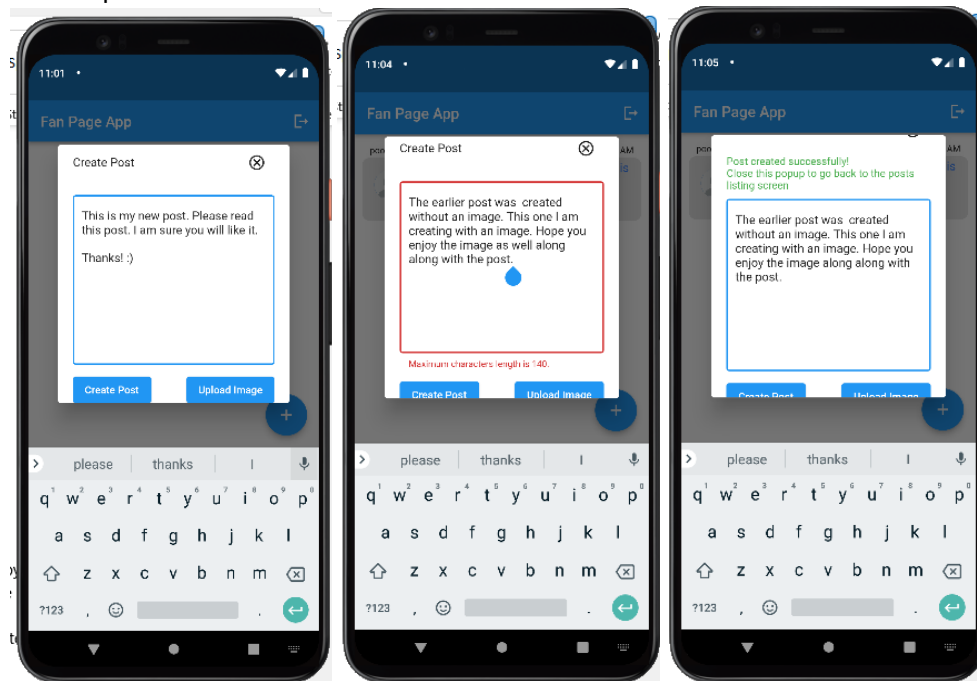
11:01 •

Fan Page App

Create Post

This is my new post. Please read this post. I am sure you will like it.

Thanks! :)

Create Post

Upload Image

+

please | thanks | I

q w e r t y u i o p
a s d f g h j k l
z x c v b n m
?123 , .

11:04 •

Fan Page App

Create Post

The earlier post was created without an image. This one I am creating with an image. Hope you enjoy the image as well along along with the post.

Maximum characters length is 140.

Create Post

Upload Image

+

please | thanks | I

q w e r t y u i o p
a s d f g h j k l
z x c v b n m
?123 , .

11:05 •

Fan Page App

Post created successfully!
Close this popup to go back to the posts listing screen

The earlier post was created without an image. This one I am creating with an image. Hope you enjoy the image along along with the post.

Create Post

Upload Image

+

please | thanks | I

q w e r t y u i o p
a s d f g h j k l
z x c v b n m
?123 , .